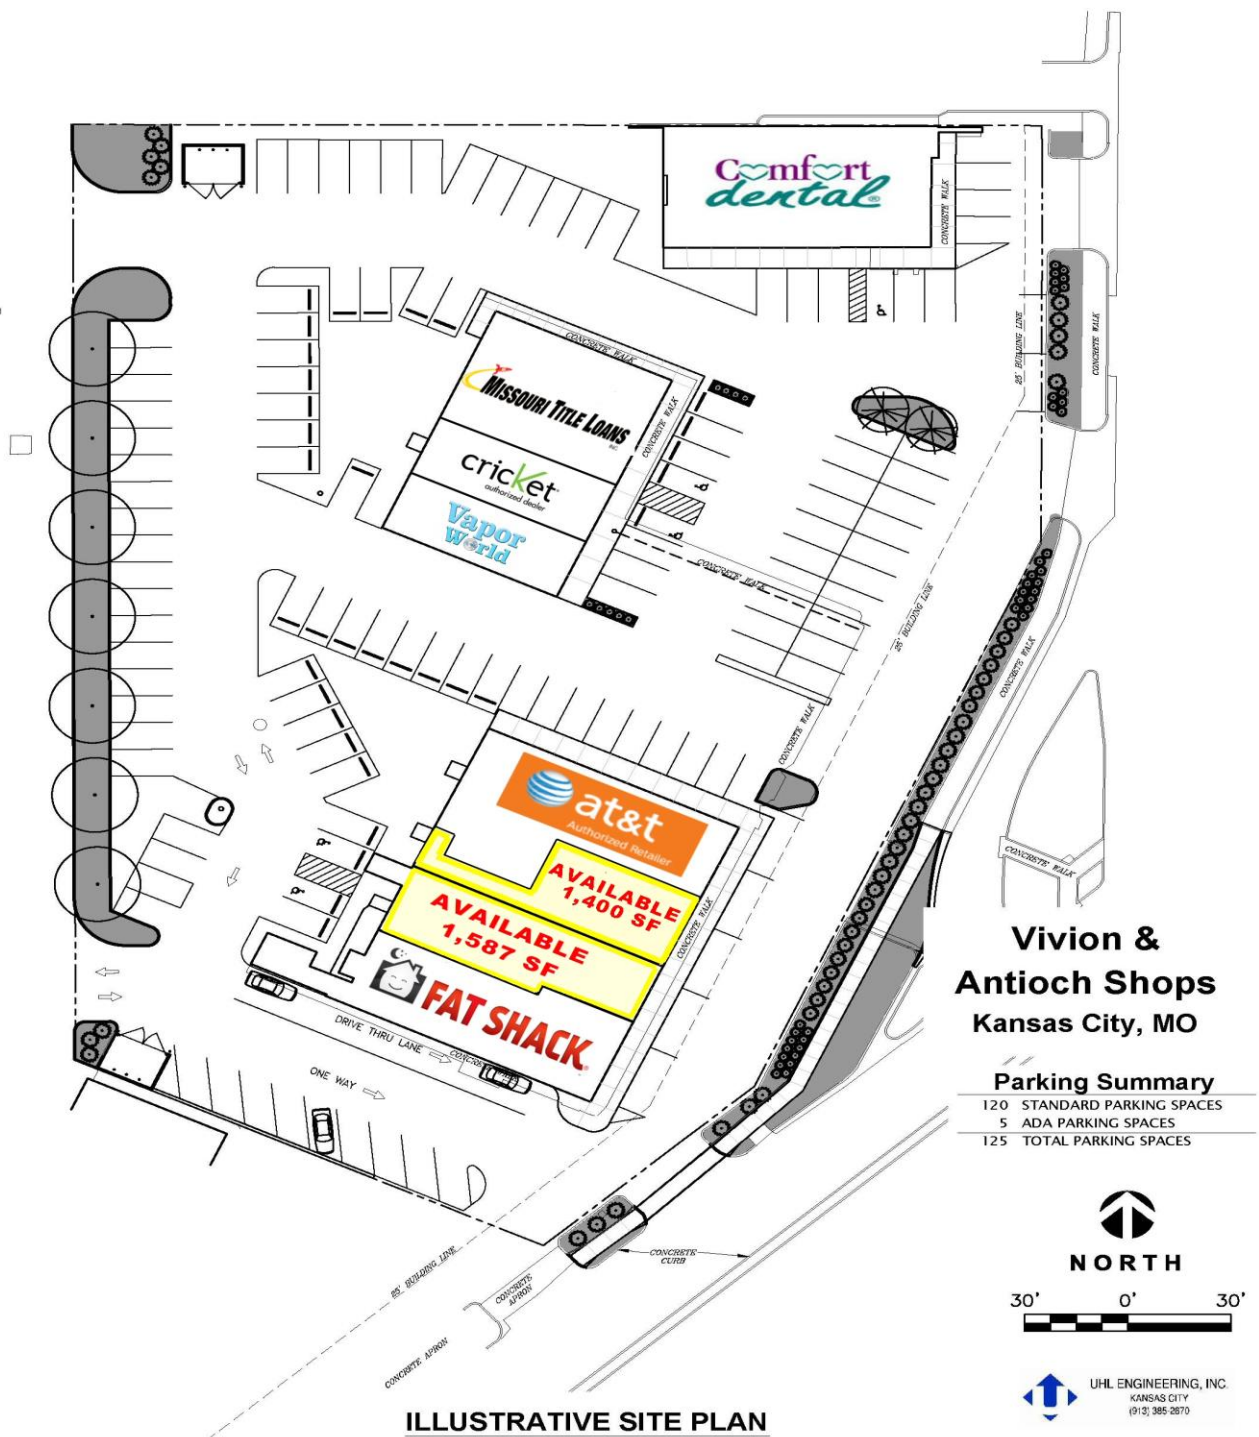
Comfort dental

CONCRETE WALK

CONCRETE WALK

25' BUILDING LINE

CONCRETE WALK

MISSOURI TITLE LOANS

CONCRETE WALK

cricket authorized dealer

Vapor World

CONCRETE WALK

25' BUILDING LINE

CONCRETE WALK

CONCRETE WALK

at&t Authorized Retailer

AVAILABLE 1,400 SF

AVAILABLE 1,587 SF

CONCRETE WALK

CONCRETE WALK

FAT SHACK

DRIVE THRU LANE

ONE WAY

Vivion & Antioch Shops
Kansas City, MO

Parking Summary

| 120 | STANDARD PARKING SPACES |
|---|---|
| 5 | ADA PARKING SPACES |
| 125 | TOTAL PARKING SPACES |

NORTH

30' 0' 30'

CONCRETE CURB

25' BUILDING LINE

CONCRETE APRON

CONCRETE APRON

UHL ENGINEERING, INC.
KANSAS CITY
(913) 385-2870

ILLUSTRATIVE SITE PLAN